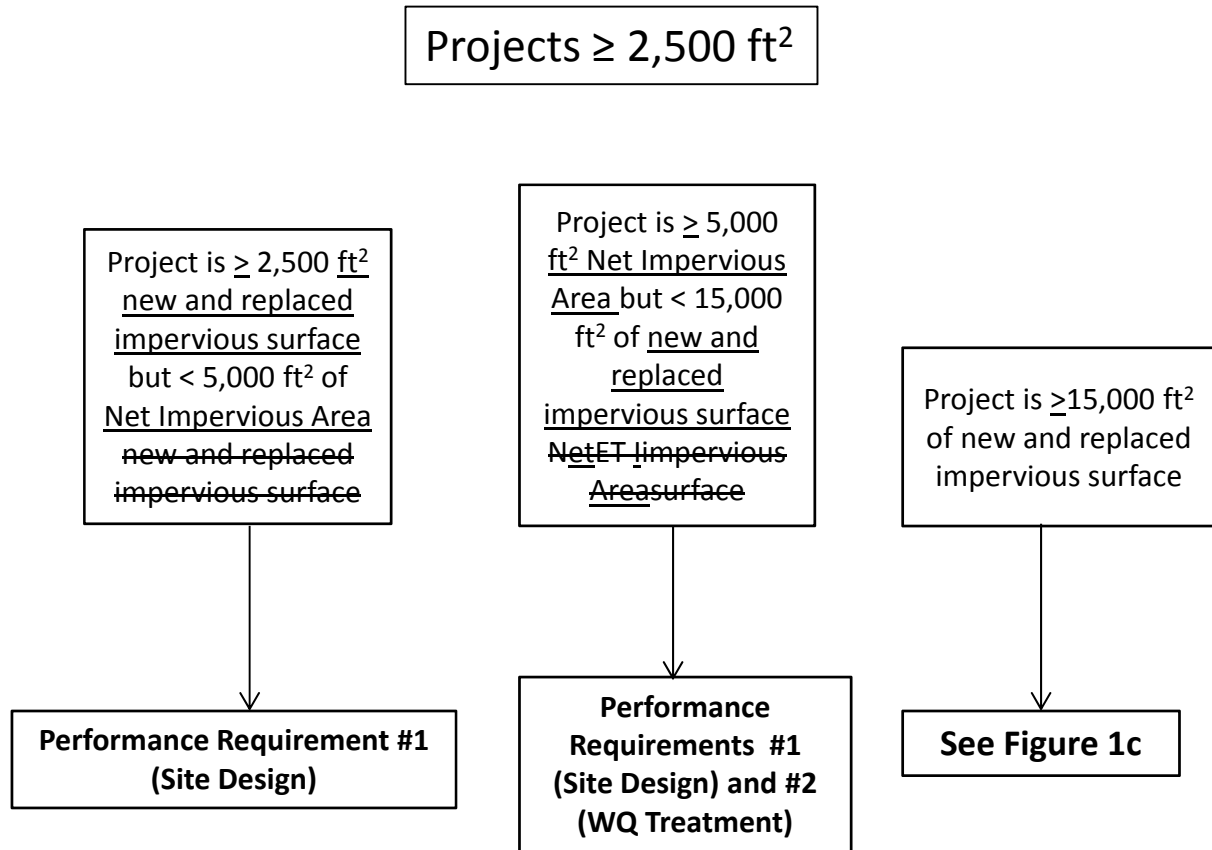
Projects ≥ 2,500 ft$^2$

Project is $\geq$ 2,500 ft$^2$ new and replaced impervious surface but < 5,000 ft$^2$ of Net Impervious Area new and replaced impervious surface

Project is $\geq$ 5,000 ft$^2$ Net Impervious Area but < 15,000 ft$^2$ of new and replaced impervious surface NetET Iimpervious Areasurface

Project is $\geq$15,000 ft$^2$ of new and replaced impervious surface

Performance Requirement #1 (Site Design)

Performance Requirements #1 (Site Design) and #2 (WQ Treatment)

See Figure 1c